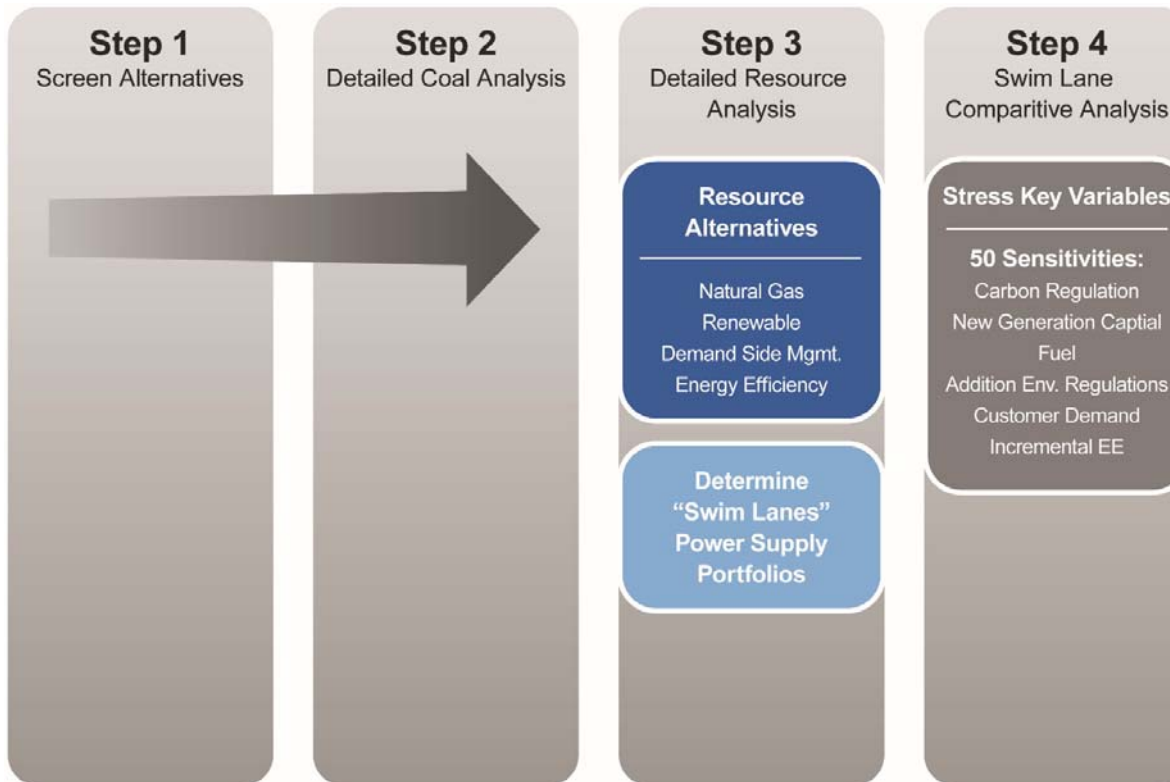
Step 1
Screen Alternatives

Step 2
Detailed Coal Analysis

Step 3
Detailed Resource Analysis

Resource Alternatives

Natural Gas
Renewable
Demand Side Mgmt.
Energy Efficiency

Determine "Swim Lanes" Power Supply Portfolios

Step 4
Swim Lane Comparitive Analysis

Stress Key Variables

50 Sensitivities:
Carbon Regulation
New Generation Captial
Fuel
Addition Env. Regulations
Customer Demand
Incremental EE